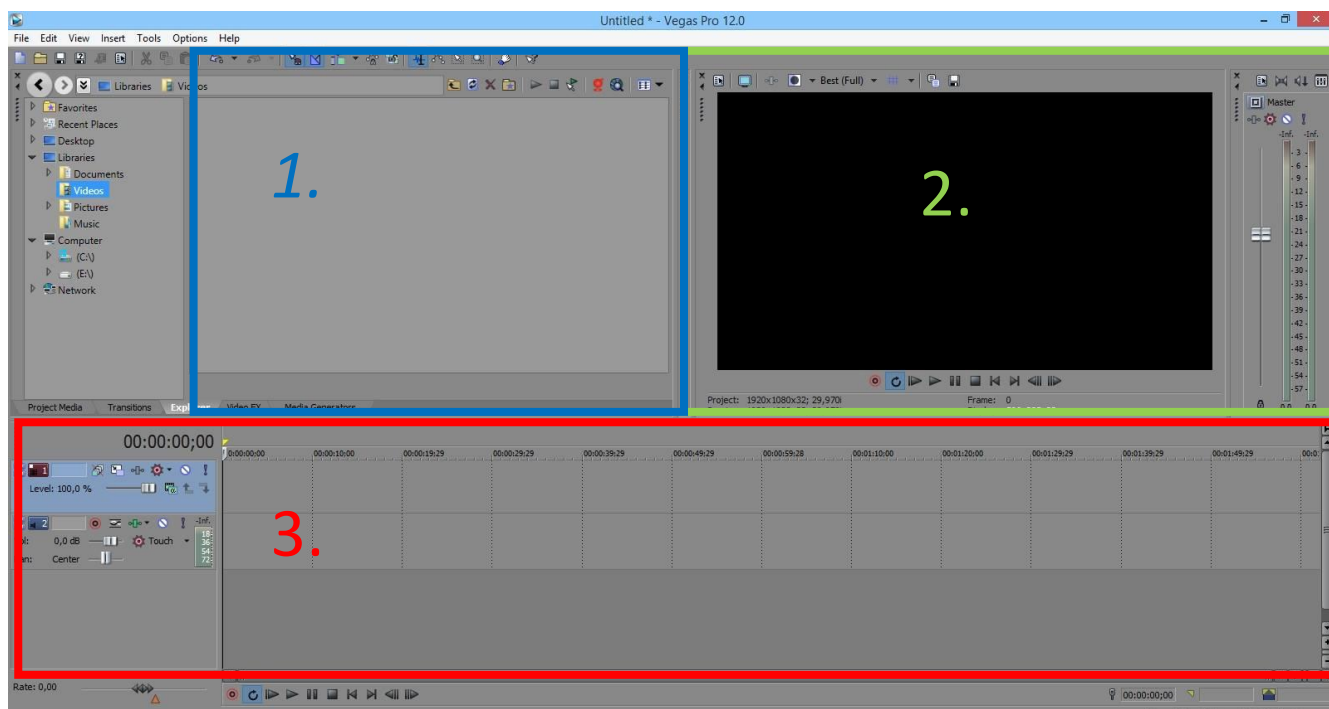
Untitled * - Vegas Pro 12.0

File Edit View Insert Tools Options Help

Libraries Videos

Favorites
Recent Places
Desktop
Libraries
Documents
Videos
Pictures
Music
Computer
(C:\)
(E:\)
Network

1.

Project Media Transitions Explorer Video FX Media Generators

Best (Full)

2.

Project: 1920x1080x32; 29,970i
Frame: 0

Master
-Inf. -Inf.
3
6
9
12
15
18
21
24
27
30
33
36
39
42
45
48
51
54
57
0,0 0,0

00:00:00;00

00:00:00;00 00:00:10;00 00:00:19;29 00:00:29;29 00:00:39;29 00:00:49;29 00:00:59;28 00:01:10;00 00:01:20;00 00:01:29;29 00:01:39;29 00:01:49;29 00:0

1
Level: 100,0 %

2
ol: 0,0 dB Touch
an: Center
-Inf.
18
36
54
72

3.

Rate: 0,00

00:00:00;00